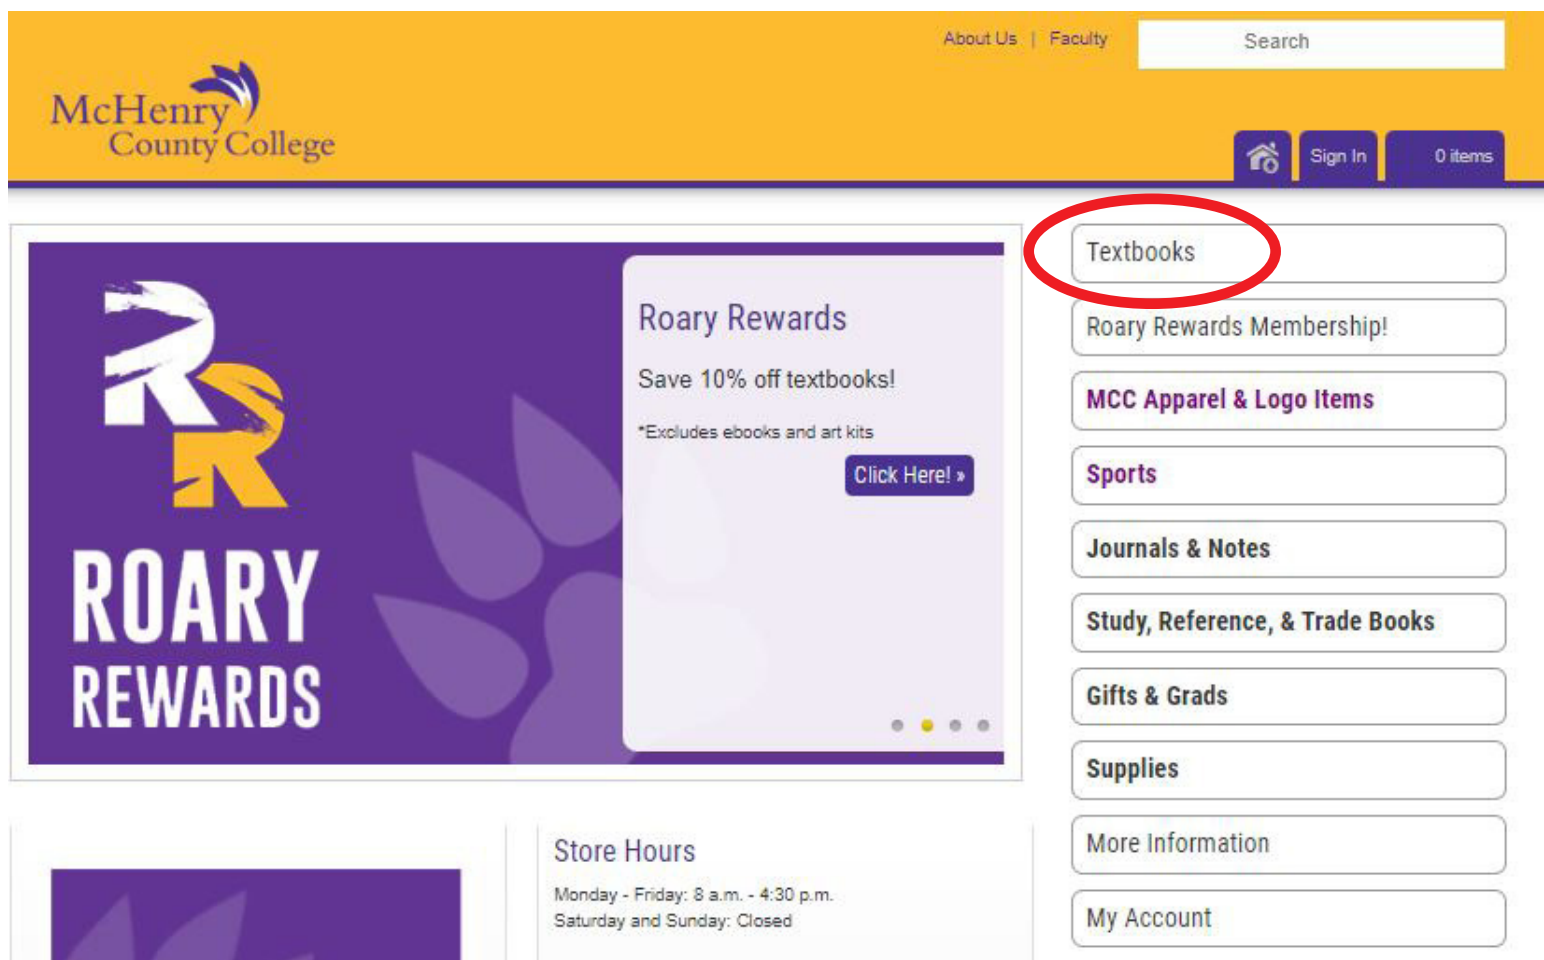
McHenry County College

About Us | Faculty

Search

Sign In

0 items

ROARY REWARDS

Roary Rewards

Save 10% off textbooks!

*Excludes ebooks and art kits

Click Here! »

Textbooks

Roary Rewards Membership!

MCC Apparel & Logo Items

Sports

Journals & Notes

Study, Reference, & Trade Books

Gifts & Grads

Supplies

More Information

My Account

Store Hours

Monday - Friday: 8 a.m. - 4:30 p.m.
Saturday and Sunday: Closed